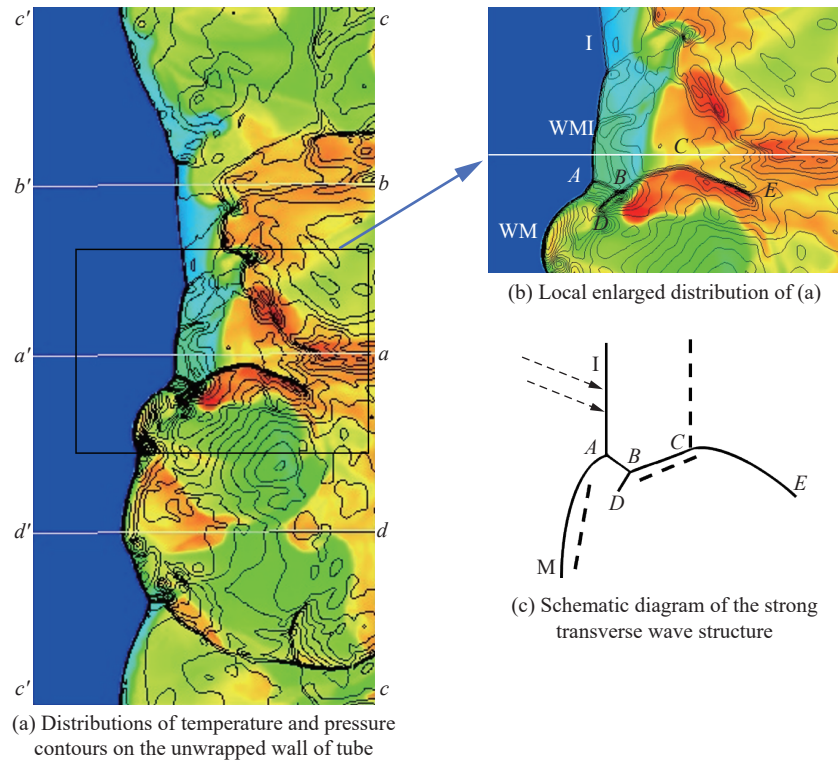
c′ c

b′ b

a′ a

d′ d

c′ c

(a) Distributions of temperature and pressure contours on the unwrapped wall of tube

I

WMI

C

A

B

E

WM

D

(b) Local enlarged distribution of (a)

I

C

A

B

E

D

M

(c) Schematic diagram of the strong transverse wave structure